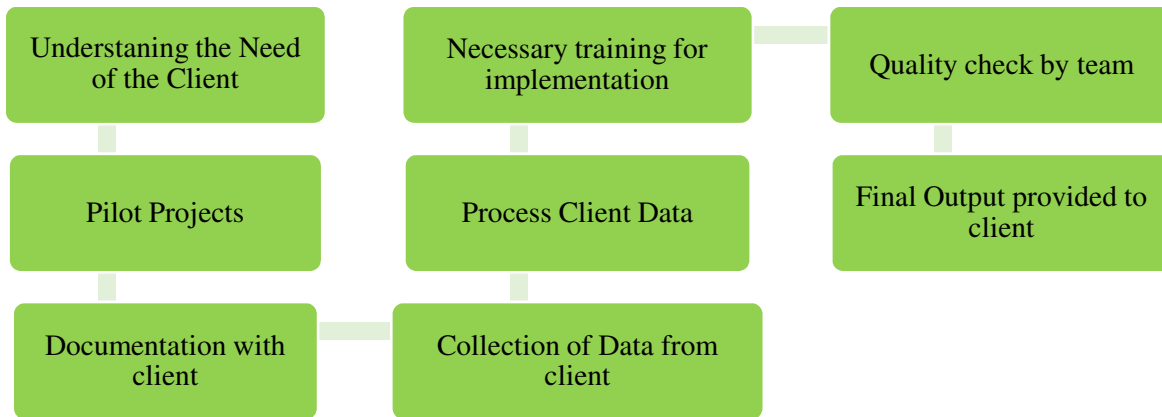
Understansing the Need of the Client

Pilot Projects

Documentation with client

Collection of Data from client

Process Client Data

Necessary training for implementation

Quality check by team

Final Output provided to client